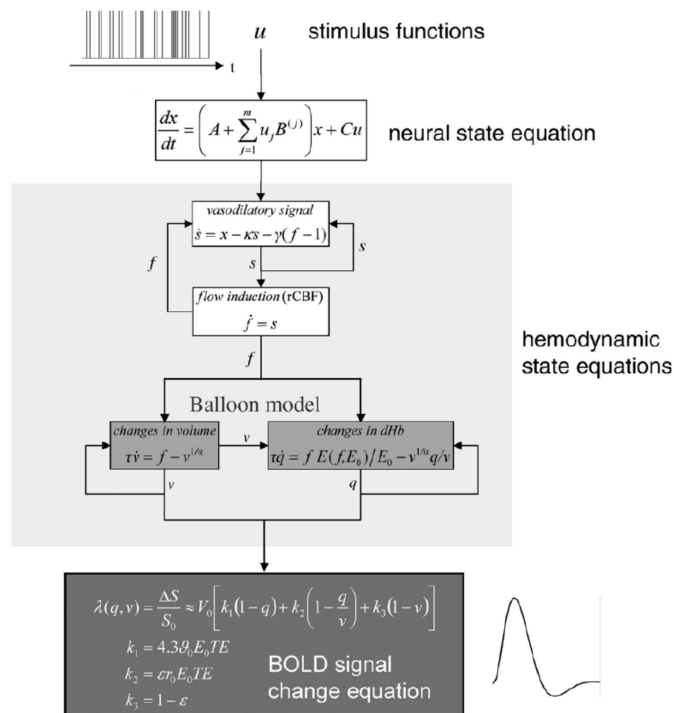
t

$u$

stimulus functions

$\frac{dx}{dt} = \left( A + \sum_{j=1}^{m} u_j B^{(j)} \right) x + Cu$

neural state equation

*vasodilatory signal*
$\dot{s} = x - \kappa s - \gamma(f-1)$

$s$

$f$

$s$

*flow induction* (rCBF)
$\dot{f} = s$

$f$

hemodynamic state equations

Balloon model

*changes in volume*
$\tau\dot{v} = f - v^{1/\alpha}$

$v$

*changes in dHb*
$\tau\dot{q} = f\,E(f,E_0)/E_0 - v^{1/\alpha} q/v$

$v$

$q$

$\lambda(q,v) = \frac{\Delta S}{S_0} \approx V_0 \left[ k_1(1-q) + k_2\left(1 - \frac{q}{v}\right) + k_3(1-v) \right]$

$k_1 = 4.3\vartheta_0 E_0 TE$

$k_2 = \varepsilon r_0 E_0 TE$

$k_3 = 1 - \varepsilon$

BOLD signal change equation